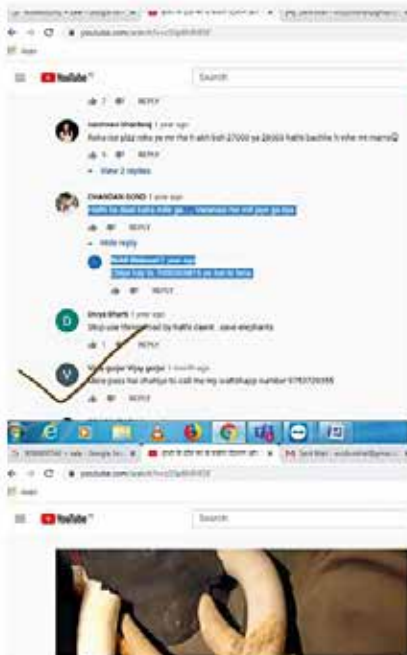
Apps

YouTube

Search

REPLY

Raha tor plz ndu ye mr the h abh bsh 27000 ya 28000 hathi bachhe h bhe mt marro

REPLY

View 2 replies

CHANDAN GOND 1 year ago

Hathi ko daat nahi mile ge.... Varanasi me mil jaye ge kia

REPLY

Hide reply

1 year ago

REPLY

Divya Bharti 1 year ago

Stop use thing made by hathi daant.. save elephants

REPLY

Vijay gurjar 1 month ago

Mere pass hai dhatiya to call kre my wattsapp number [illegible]

REPLY

youtube.com

Apps

YouTube

Search